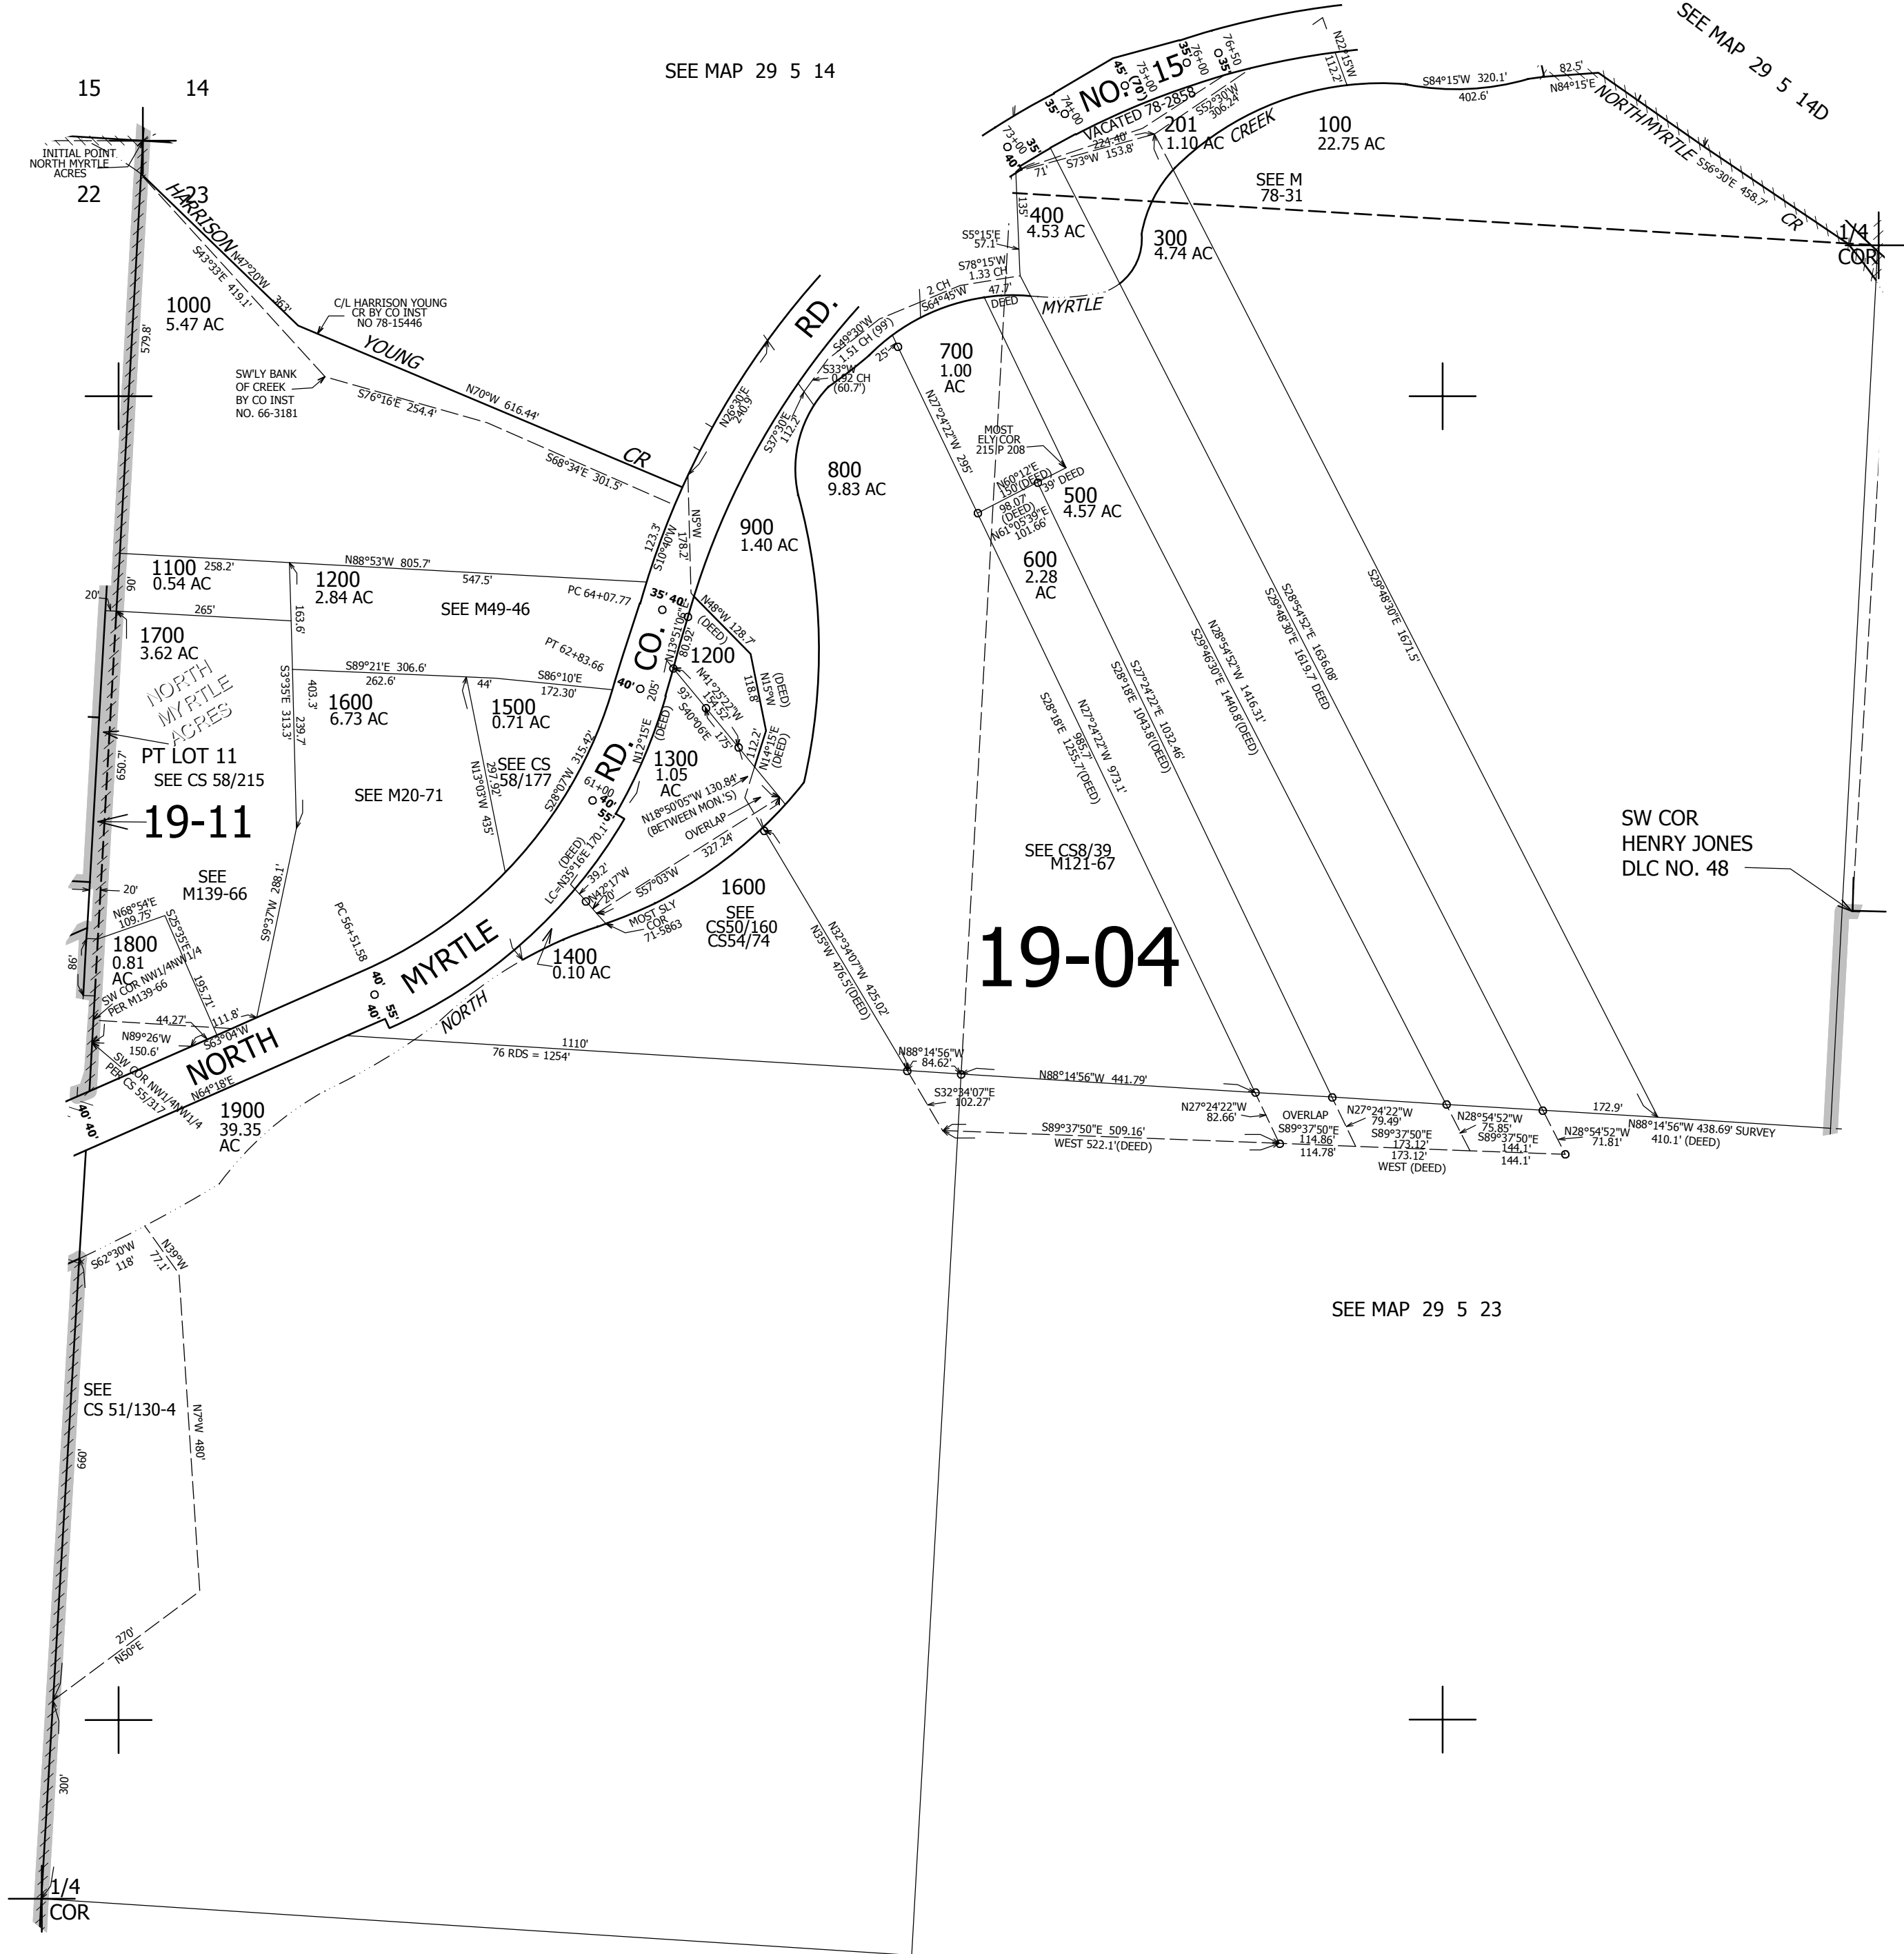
SEE MAP 29 5 14

SEE MAP 29 5 14D

15
14
22
23

INITIAL POINT NORTH MYRTLE ACRES

HARRISON
N47°20'W 363'
S43°33'E 419.1'
579.8'

1000
5.47 AC

C/L HARRISON YOUNG CR BY CO INST NO 78-15446

YOUNG

SW'LY BANK OF CREEK BY CO INST NO. 66-3181

S76°16'E 254.4'
N70°W 616.44'
S68°34'E 301.5'
CR

RD.
N26°30'E 240.9'
S37°30'E 112.2'

NO. 15
45' (70) 35
35 74+00 75+00 76+00 76+50 35
73+00 40' 35'
VACATED 78-2858
224.40' S73°W 153.8'
S52°30'W 306.24'
N22°15'W 112.2'
71'

201
1.10 AC
CREEK
100
22.75 AC

S84°15'W 320.1'
402.6'
82.5'
N84°15'E
NORTH MYRTLE
S56°30'E 458.7'
CR

1/4
COR

SEE M
78-31

135'
400
4.53 AC
S5°15'E 57.1'
S78°15'W 1.33 CH
2 CH
S64°45'W
47.7'
DEED
MYRTLE

300
4.74 AC

S49°30'W 1.51 CH (99')
S33°W 0.92 CH (60.7')
25'

700
1.00
AC

N27°24'22"W 295'
MOST ELY COR 215 P 208

800
9.83 AC

N60°12'E 150'(DEED)
39' DEED
98.07' (DEED)
N61°05'39"E 101.66'

500
4.57 AC

600
2.28
AC

900
1.40 AC

123.3'
S10°40'W
N5°W 178.2'

1100
0.54 AC
258.2'
N88°53'W 805.7'
547.5'
90'
20'
265'
PC 64+07.77

1200
2.84 AC
163.6'

SEE M49-46

1700
3.62 AC

NORTH MYRTLE ACRES

PT 62+83.66
S89°21'E 306.6'
262.6'
44'
S86°10'E 172.30'

S3°35'E 313.3'
403.3'
239.7'

1600
6.73 AC

1500
0.71 AC

35' 40'
N48°W 128.7' (DEED)
N13°51'06"E 80.92'
CO.
1200
40'
205'
93'
N41°25'22"W 152.52'
S40°06'E 175'
118.8'
N15°W (DEED)
112.2'
N14°15'E (DEED)

RD.
N12°15'E (DEED)

1300
1.05
AC

S28°18'E 1255.7'(DEED)
N27°24'22"W 985.7' 973.1'
S28°18'E 1043.8'(DEED)
S27°24'22"E 1032.46'
S29°46'30"E 1440.8'(DEED)
N28°54'52"W 1416.31'
S29°48'30"E 1619.7' DEED
S28°54'52"E 1636.08'
S29°48'30"E 1671.5'

PT LOT 11
SEE CS 58/215

650.7'

19-11

SEE M20-71

SEE CS
58/177

N13°03'W 435'
297.92'

S28°07'W 315.42'

61+00
40'
55'

N18°50'05"W 130.84' (BETWEEN MON.'S)
OVERLAP
327.24'

SEE CS8/39
M121-67

SW COR
HENRY JONES
DLC NO. 48

SEE
M139-66

20'
N68°54'E 109.75'
S25°35'E
1800
0.81
AC
86'
S9°37'W 288.1'
PC 56+51.58

LC=N35°16'E 170.1' (DEED)
39.2'
N47°17'W
20'
S57°03'W
MOST SLY COR 71-5863

1600
SEE
CS50/160
CS54/74

N32°34'07"W 425.02'
N35°W 476.5'(DEED)

19-04

SW COR NW1/4NW1/4 PER M139-66
195.71'
111.8'
44.27'
S63°04'W
N89°26'W 150.6'

MYRTLE
40' 55' 40'

1400
0.10 AC

NORTH

NORTH
N64°18'E
SW COR NW1/4NW1/4 PER CS 55/317

40' 40'

1900
39.35
AC

1110'
76 RDS = 1254'

N88°14'56"W 84.62'
N88°14'56"W 441.79'
S32°34'07"E 102.27'
N27°24'22"W 82.66'
OVERLAP
N27°24'22"W 79.49'
N28°54'52"W 75.85'
172.9'
N88°14'56"W 438.69' SURVEY 410.1' (DEED)
S89°37'50"E 509.16'
WEST 522.1'(DEED)
S89°37'50"E 114.86' 114.78'
S89°37'50"E 173.12' 173.12'
WEST (DEED)
S89°37'50"E 144.1' 144.1'
N28°54'52"W 71.81'

S62°30'W 118'
N39°W 77.1'

SEE MAP 29 5 23

SEE
CS 51/130-4

660'
N7°W 480'

270'
N50°E

300'

1/4
COR